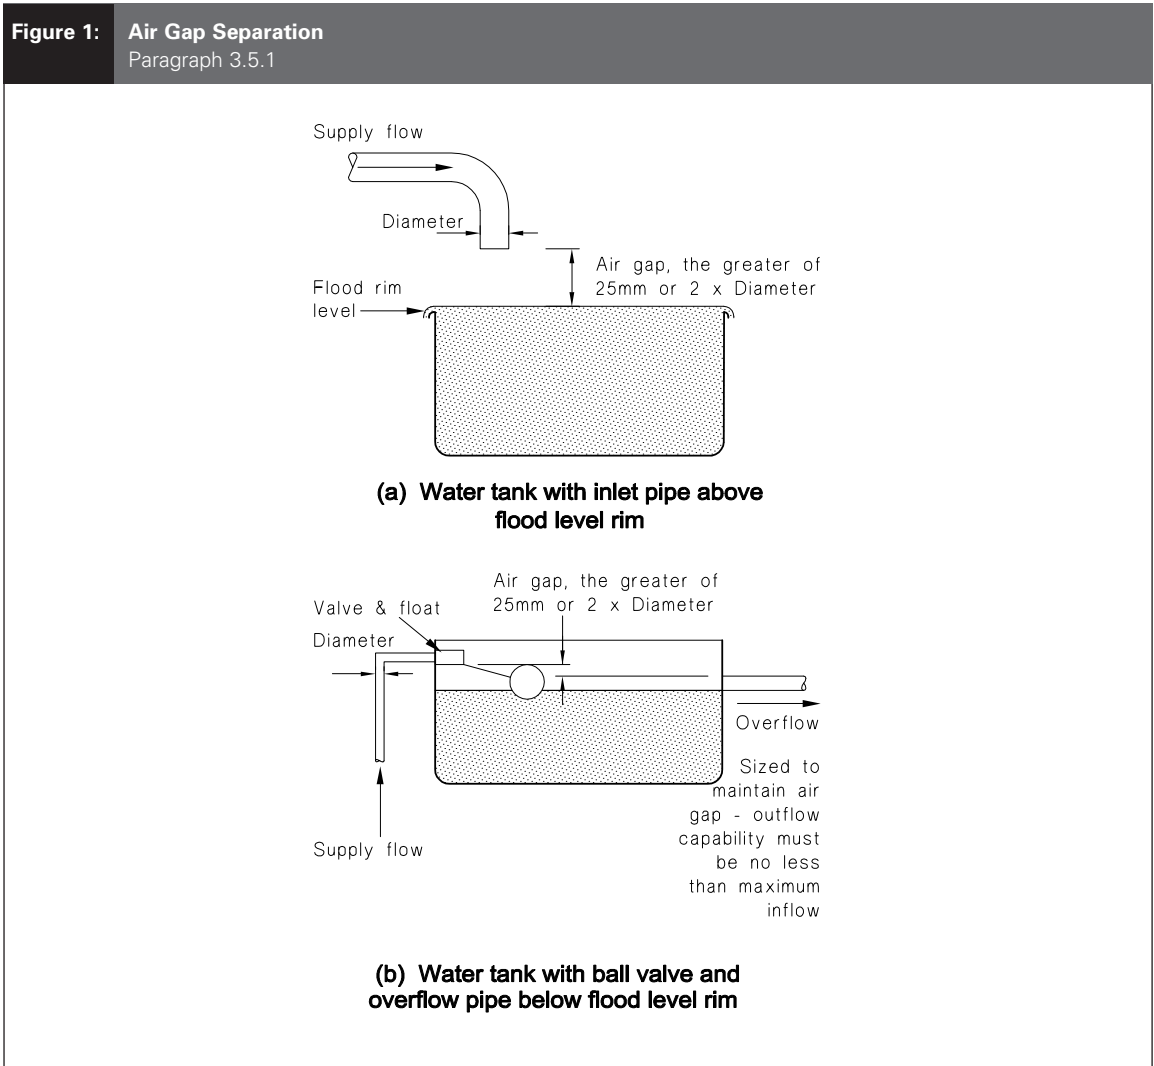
Figure 1: Air Gap Separation
Paragraph 3.5.1

Supply flow

Diameter

Air gap, the greater of 25mm or 2 x Diameter

Flood rim level

(a) Water tank with inlet pipe above flood level rim

Air gap, the greater of 25mm or 2 x Diameter

Valve & float

Diameter

Overflow

Sized to maintain air gap - outflow capability must be no less than maximum inflow

Supply flow

(b) Water tank with ball valve and overflow pipe below flood level rim